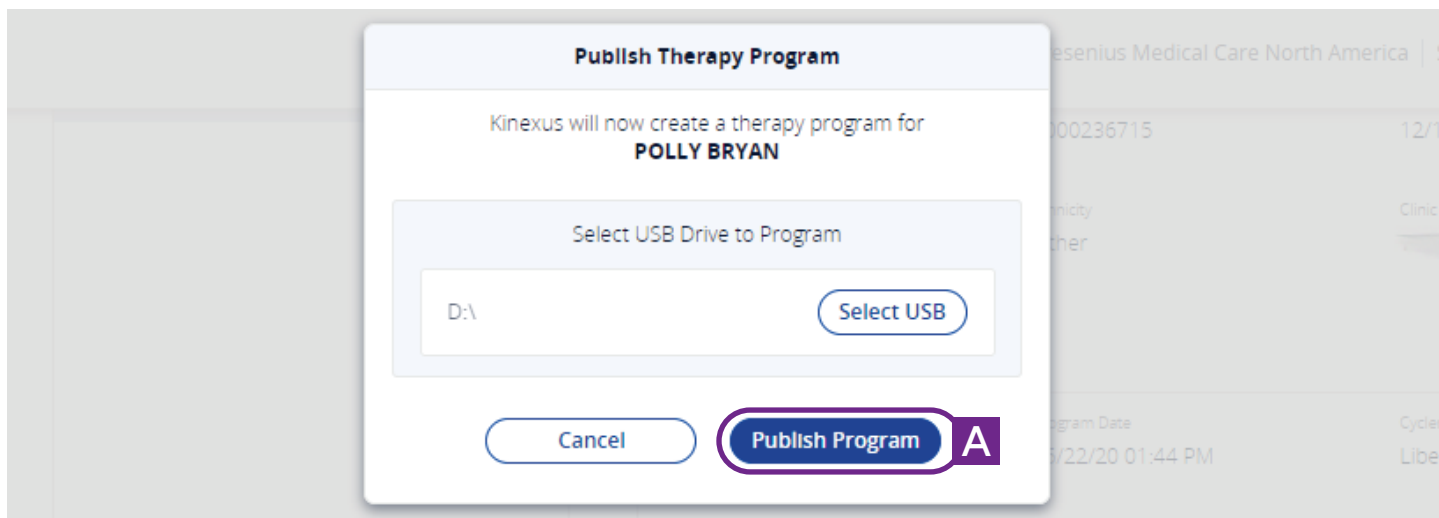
Publish Therapy Program

Kinexus will now create a therapy program for
POLLY BRYAN

Select USB Drive to Program

D:\

Select USB

Cancel

Publish Program

A

esenius Medical Care North America

000236715

12/1

nicity

ther

Clinic

gram Date

5/22/20 01:44 PM

Cycle

Libe